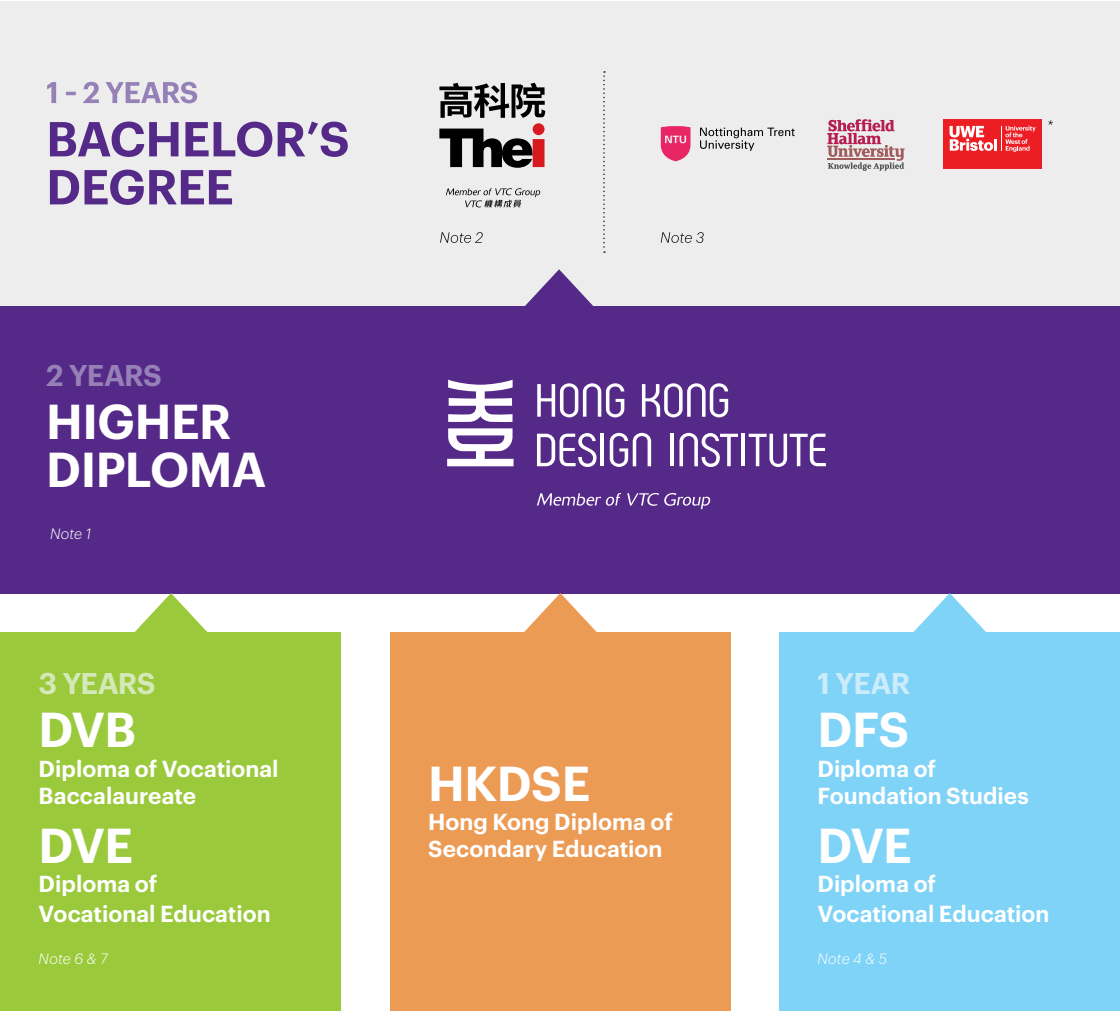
1 - 2 YEARS
BACHELOR'S DEGREE

高科院
Thei
Member of VTC Group
VTC 機構成員

Note 2

NTU Nottingham Trent University

Sheffield Hallam University
Knowledge Applied

UWE Bristol University of the West of England *

Note 3

2 YEARS
HIGHER DIPLOMA

Note 1

HONG KONG DESIGN INSTITUTE
Member of VTC Group

3 YEARS
DVB
Diploma of Vocational Baccalaureate
DVE
Diploma of Vocational Education

Note 6 & 7

HKDSE
Hong Kong Diploma of Secondary Education

1 YEAR
DFS
Diploma of Foundation Studies
DVE
Diploma of Vocational Education

Note 4 & 5